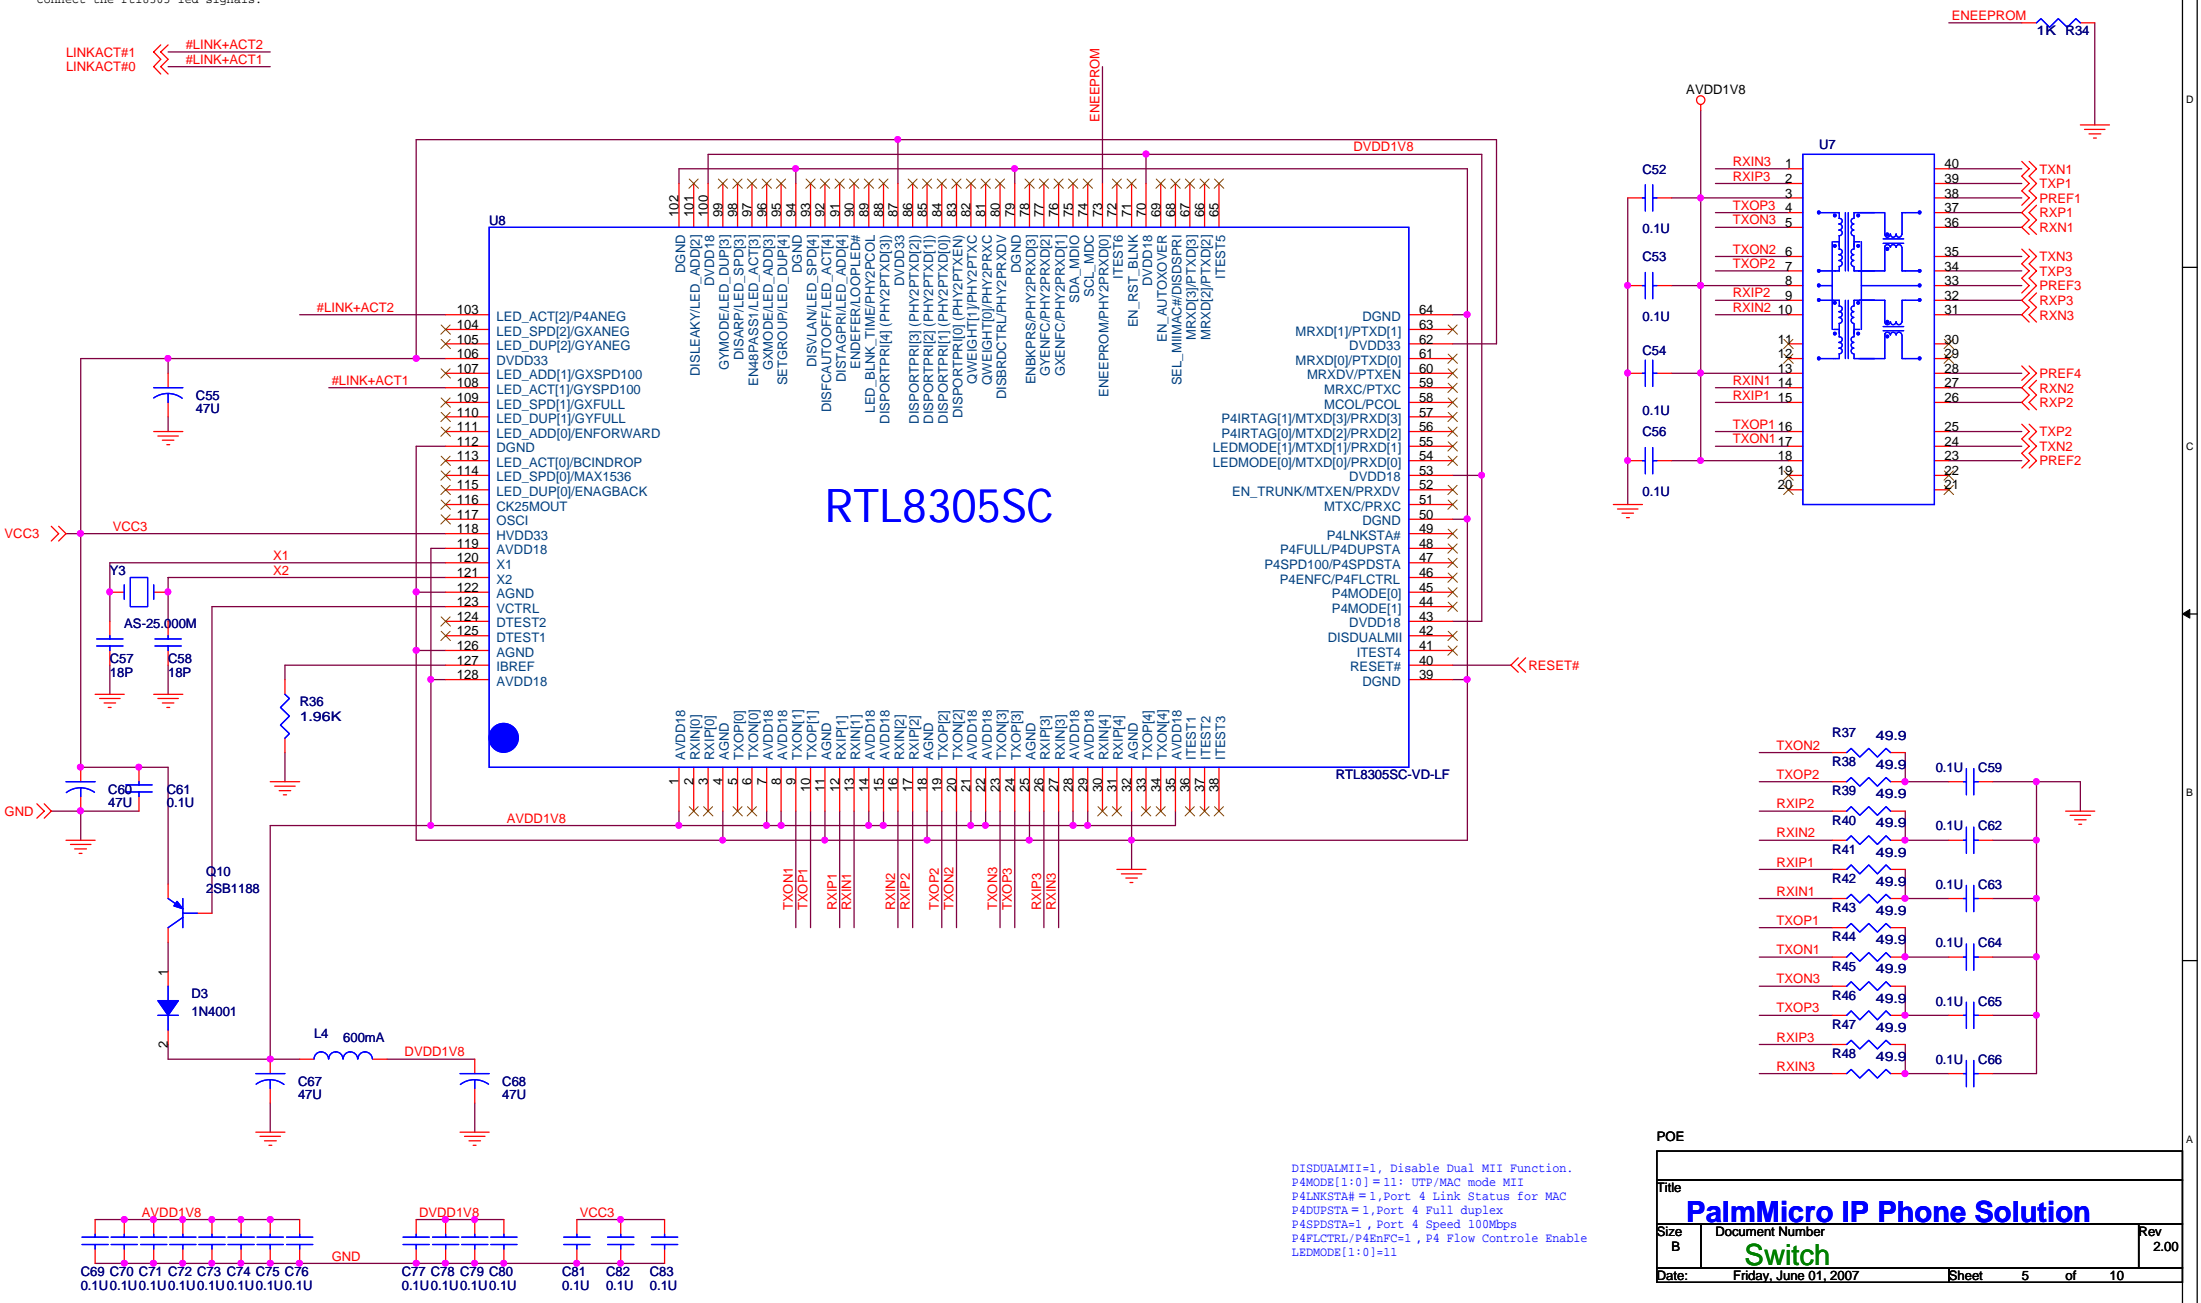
connect the rtl8305 led signals.

LINKACT#1
LINKACT#0
#LINK+ACT2
#LINK+ACT1

ENEEPROM
1K R34

AVDD1V8

DVDD1V8

U8

#LINK+ACT2
#LINK+ACT1

C55
47U

VCC3
VCC3

X1
X2

Y3
AS-25.000M
C57
18P
C58
18P

R36
1.96K

GND
C60
47U
C61
0.1U

Q10
2SB1188

D3
1N4001

L4 600mA
DVDD1V8
C67
47U
C68
47U

AVDD1V8

103 LED_ACT[2]/P4ANEG
104 LED_SPD[2]/GXANEG
105 LED_DUP[2]/GYANEG
106 DVDD33
107 LED_ADD[1]/GXSPD100
108 LED_ACT[1]/GYSPD100
109 LED_SPD[1]/GXFULL
110 LED_DUP[1]/GYFULL
111 LED_ADD[0]/ENFORWARD
112 DGND
113 LED_ACT[0]/BCINDROP
114 LED_SPD[0]/MAX1536
115 LED_DUP[0]/ENAGBACK
116 CK25MOUT
117 OSCI
118 HVDD33
119 AVDD18
120 X1
121 X2
122 AGND
123 VCTRL
124 DTEST2
125 DTEST1
126 AGND
127 IBREF
128 AVDD18

102 DGND
101 DISLEAKY/LED_ADD[2]
100 DVDD18
99 GYMODE/LED_DUP[3]
98 DISARP/LED_SPD[3]
97 EN48PASS1/LED_ACT[3]
96 GXMODE/LED_ADD[3]
95 SETGROUP/LED_DUP[4]
94 DGND
93 DISVLAN/LED_SPD[4]
92 DISFCAUTOOFF/LED_ACT[4]
91 DISTAGPRI/LED_ADD[4]
90 ENDEFER/LOOPLED#
89 LED_BLNK_TIME/PHY2PCOL
88 DISPORTPRI[4] (PHY2PTXD[3])
87 DVDD33
86 DISPORTPRI[3] (PHY2PTXD[2])
85 DISPORTPRI[2] (PHY2PTXD[1])
84 DISPORTPRI[1] (PHY2PTXD[0])
83 DISPORTPRI[0] (PHY2PTXEN)
82 QWEIGHT[1]/PHY2PTXC
81 QWEIGHT[0]/PHY2PRXC
80 DISBRDCTRL/PHY2PRXDV
79 DGND
78 ENBKPRS/PHY2PRXD[3]
77 GYENFC/PHY2PRXD[2]
76 GXENFC/PHY2PRXD[1]
75 SDA_MDIO
74 SCL_MDC
73 ENEEPROM/PHY2PRXD[0]
72 ITEST6
71 EN_RST_BLNK
70 DVDD18
69 EN_AUTOXOVER
68 SEL_MIIMAC#/DISDSPRI
67 MRXD[3]/PTXD[3]
66 MRXD[2]/PTXD[2]
65 ITEST5

ENEEPROM

64 DGND
63 MRXD[1]/PTXD[1]
62 DVDD33
61 MRXD[0]/PTXD[0]
60 MRXDV/PTXEN
59 MRXC/PTXC
58 MCOL/PCOL
57 P4IRTAG[1]/MTXD[3]/PRXD[3]
56 P4IRTAG[0]/MTXD[2]/PRXD[2]
55 LEDMODE[1]/MTXD[1]/PRXD[1]
54 LEDMODE[0]/MTXD[0]/PRXD[0]
53 DVDD18
52 EN_TRUNK/MTXEN/PRXDV
51 MTXC/PRXC
50 DGND
49 P4LNKSTA#
48 P4FULL/P4DUPSTA
47 P4SPD100/P4SPDSTA
46 P4ENFC/P4FLCTRL
45 P4MODE[0]
44 P4MODE[1]
43 DVDD18
42 DISDUALMII
41 ITEST4
40 RESET#
39 DGND

RESET#

RTL8305SC

1 AVDD18
2 RXIN[0]
3 RXIP[0]
4 AGND
5 TXOP[0]
6 TXON[0]
7 AVDD18
8 AVDD18
9 TXON[1]
10 TXOP[1]
11 AGND
12 RXIP[1]
13 RXIN[1]
14 AVDD18
15 AVDD18
16 RXIN[2]
17 RXIP[2]
18 AGND
19 TXOP[2]
20 TXON[2]
21 AVDD18
22 AVDD18
23 TXON[3]
24 TXOP[3]
25 AGND
26 RXIP[3]
27 RXIN[3]
28 AVDD18
29 AVDD18
30 RXIN[4]
31 RXIP[4]
32 AGND
33 TXOP[4]
34 TXON[4]
35 AVDD18
36 ITEST1
37 ITEST2
38 ITEST3

RTL8305SC-VD-LF

TXON1
TXOP1
RXIP1
RXIN1
RXIN2
RXIP2
TXOP2
TXON2
TXON3
TXOP3
RXIP3
RXIN3

U7
C52
0.1U
C53
0.1U
C54
0.1U
C56
0.1U

RXIN3 1
RXIP3 2
3
TXOP3 4
TXON3 5
TXON2 6
TXOP2 7
8
RXIP2 9
RXIN2 10
11
12
13
RXIN1 14
RXIP1 15
TXOP1 16
TXON1 17
18
19
20

40 TXN1
39 TXP1
38 PREF1
37 RXP1
36 RXN1
35 TXN3
34 TXP3
33 PREF3
32 RXP3
31 RXN3
30
29
28 PREF4
27 RXN2
26 RXP2
25 TXP2
24 TXN2
23 PREF2
22
21

TXON2 R37 49.9
TXOP2 R38 49.9
RXIP2 R39 49.9
RXIN2 R40 49.9
RXIP1 R41 49.9
RXIN1 R42 49.9
TXOP1 R43 49.9
TXON1 R44 49.9
TXON3 R45 49.9
TXOP3 R46 49.9
RXIP3 R47 49.9
RXIN3 R48 49.9

0.1U C59
0.1U C62
0.1U C63
0.1U C64
0.1U C65
0.1U C66

AVDD1V8
GND
C69 C70 C71 C72 C73 C74 C75 C76
0.1U 0.1U 0.1U 0.1U 0.1U 0.1U 0.1U 0.1U
DVDD1V8
C77 C78 C79 C80
0.1U 0.1U 0.1U 0.1U
VCC3
C81 C82 C83
0.1U 0.1U 0.1U

DISDUALMII=1, Disable Dual MII Function.
P4MODE[1:0]=11: UTP/MAC mode MII
P4LNKSTA#=1,Port 4 Link Status for MAC
P4DUPSTA=1,Port 4 Full duplex
P4SPDSTA=1 , Port 4 Speed 100Mbps
P4FLCTRL/P4EnFC=1 , P4 Flow Controle Enable
LEDMODE[1:0]=11

POE

| Title | PalmMicro IP Phone Solution | | |
|---|---|---|---|
| Size B | Document Number Switch | | Rev 2.00 |
| Date: | Friday, June 01, 2007 | Sheet 5 | of 10 |

D
C
B
A